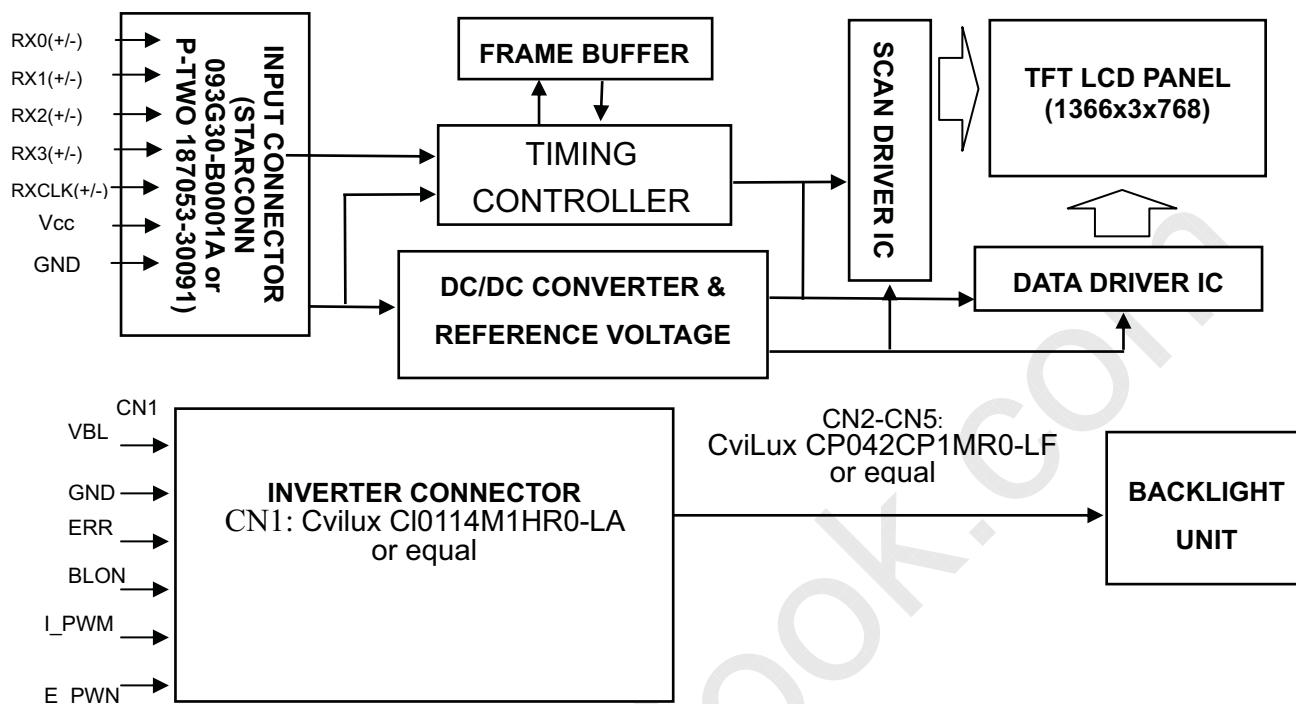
RX0(+/-)
RX1(+/-)
RX2(+/-)
RX3(+/-)
RXCLK(+/-)
Vcc
GND

INPUT CONNECTOR (STARCONN 093G30-B0001A or P-TWO 187053-30091)

FRAME BUFFER

TIMING CONTROLLER

DC/DC CONVERTER & REFERENCE VOLTAGE

SCAN DRIVER IC

TFT LCD PANEL (1366x3x768)

DATA DRIVER IC

CN1
VBL
GND
ERR
BLON
I_PWM
E_PWN

INVERTER CONNECTOR
CN1: Cvilux CI0114M1HR0-LA or equal

CN2-CN5: CviLux CP042CP1MR0-LF or equal

BACKLIGHT UNIT